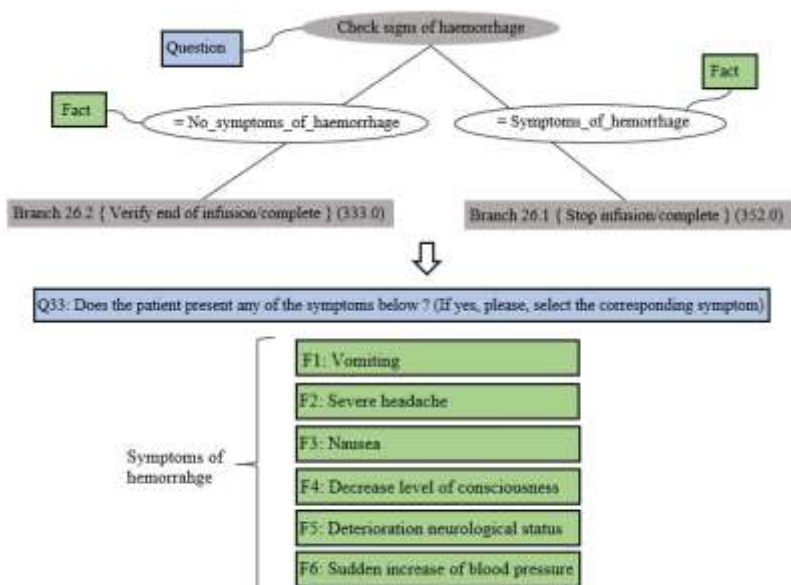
Question

Check signs of haemorrhage

Fact

Fact

= No_symptoms_of_haemorrhage

= Symptoms_of_hemorrhage

Branch 26.2 { Verify end of infusion/complete } (333.0)

Branch 26.1 { Stop infusion/complete } (352.0)

Q33: Does the patient present any of the symptoms below ? (If yes, please, select the corresponding symptom)

Symptoms of hemorrahge

F1: Vomiting

F2: Severe headache

F3: Nausea

F4: Decrease level of consciousness

F5: Deterioration neurological status

F6: Sudden increase of blood pressure